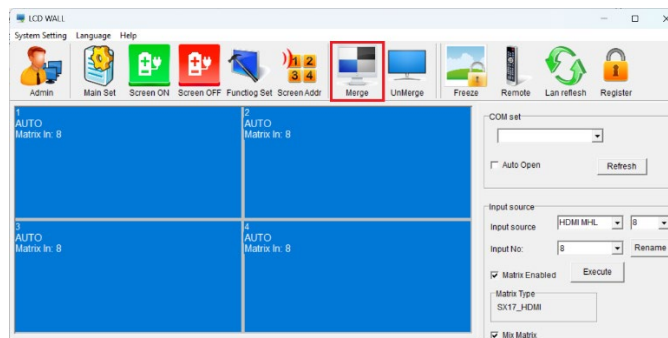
LCD WALL

System Setting Language Help

Admin Main Set Screen ON Screen OFF Functiog Set Screen Addr Merge UnMerge Freeze Remote Lan refresh Register

1
AUTO
Matrix In: 8

2
AUTO
Matrix In: 8

3
AUTO
Matrix In: 8

4
AUTO
Matrix In: 8

COM set

Auto Open

Refresh

Input source

Input source HDMI MHL 8

Input No: 8 Rename

Matrix Enabled

Execute

Matrix Type
SX17_HDMI

Mix Matrix